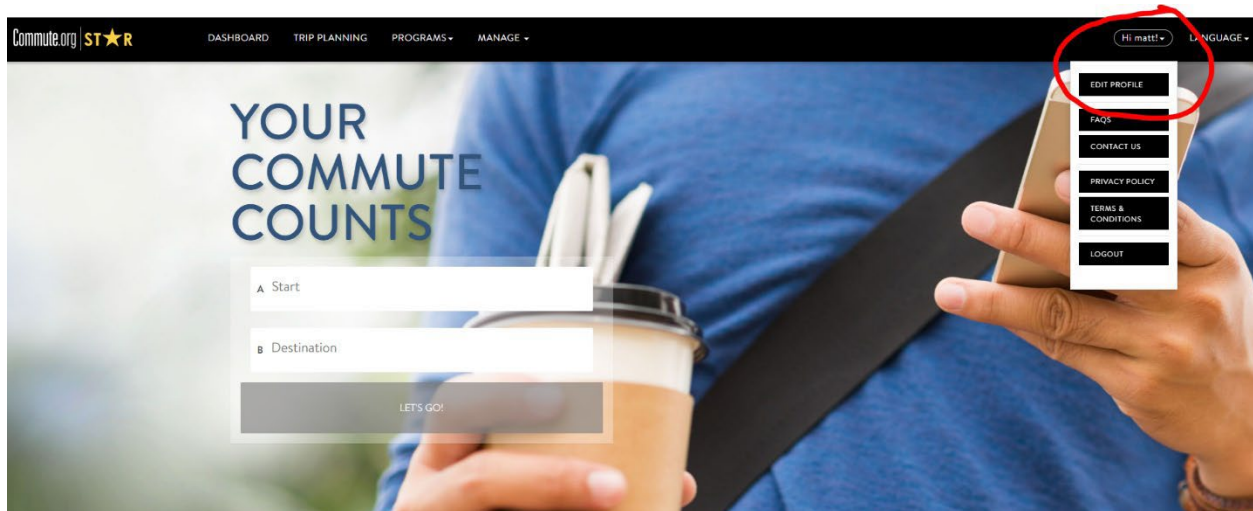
Commute.org | ST★R

DASHBOARD TRIP PLANNING PROGRAMS ▾ MANAGE ▾

Hi matt! ▾ LANGUAGE ▾

EDIT PROFILE

FAQS

CONTACT US

PRIVACY POLICY

TERMS & CONDITIONS

LOGOUT

YOUR COMMUTE COUNTS

A Start

B Destination

LET'S GO!